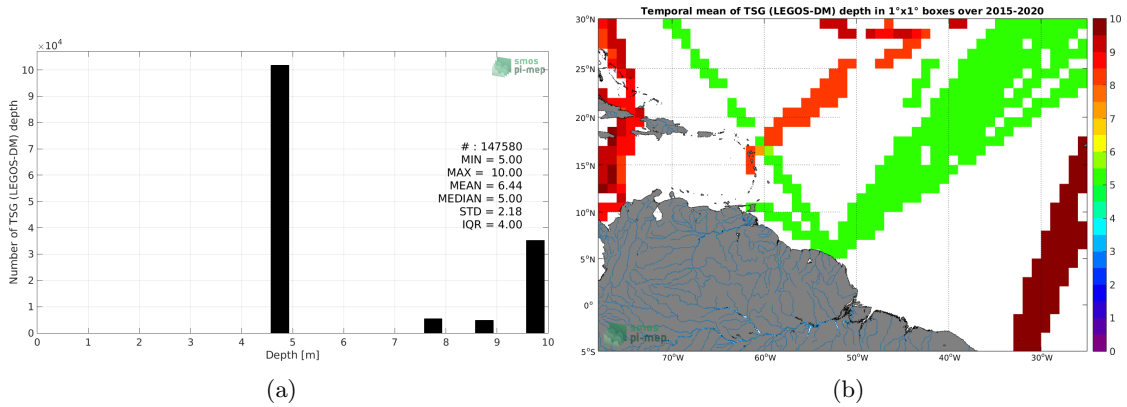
$\times 10^4$

smos
pi-mep

Number of TSG (LEGOS-DM) depth

10
9
8
7
6
5
4
3
2
1
0

# : 147580
MIN = 5.00
MAX = 10.00
MEAN = 6.44
MEDIAN = 5.00
STD = 2.18
IQR = 4.00

0 1 2 3 4 5 6 7 8 9 10
Depth [m]

(a)

Temporal mean of TSG (LEGOS-DM) depth in 1°x1° boxes over 2015-2020

30°N
25°N
20°N
15°N
10°N
5°N
0°
5°S

70°W 60°W 50°W 40°W 30°W

smos
pi-mep

10
9
8
7
6
5
4
3
2
1
0

(b)